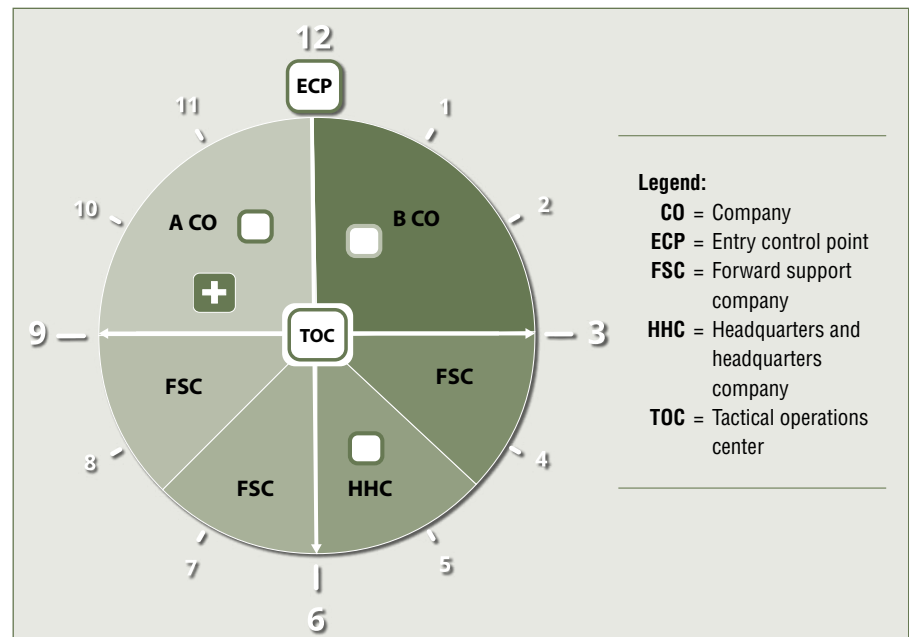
12

ECP

1

2

3

4

5

6

7

8

9

10

11

A CO

B CO

TOC

FSC

FSC

FSC

HHC

Legend:
CO = Company
ECP = Entry control point
FSC = Forward support company
HHC = Headquarters and headquarters company
TOC = Tactical operations center